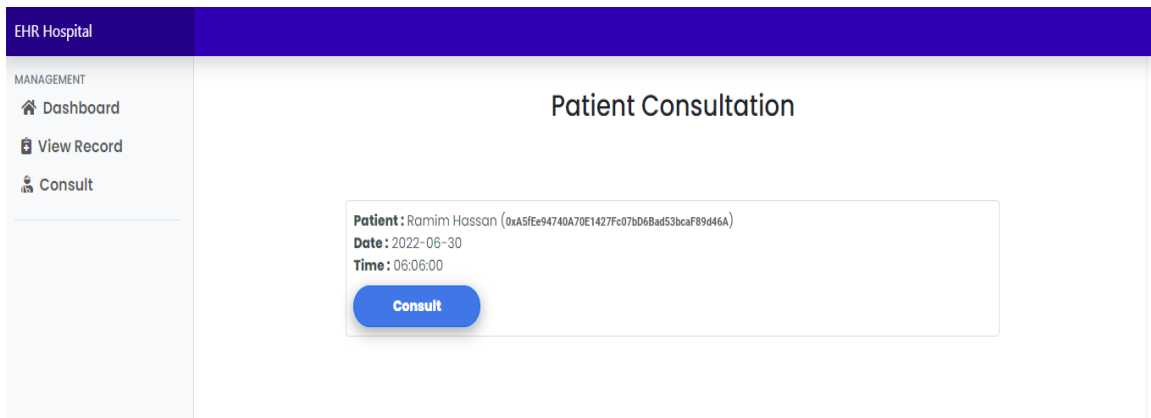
EHR Hospital

MANAGEMENT

Dashboard

View Record

Consult

Patient Consultation

**Patient :** Ramim Hassan (0xA5fEe94740A70E1427Fc07bD6Bad53bcaF89d46A)
**Date :** 2022-06-30
**Time :** 06:06:00

Consult